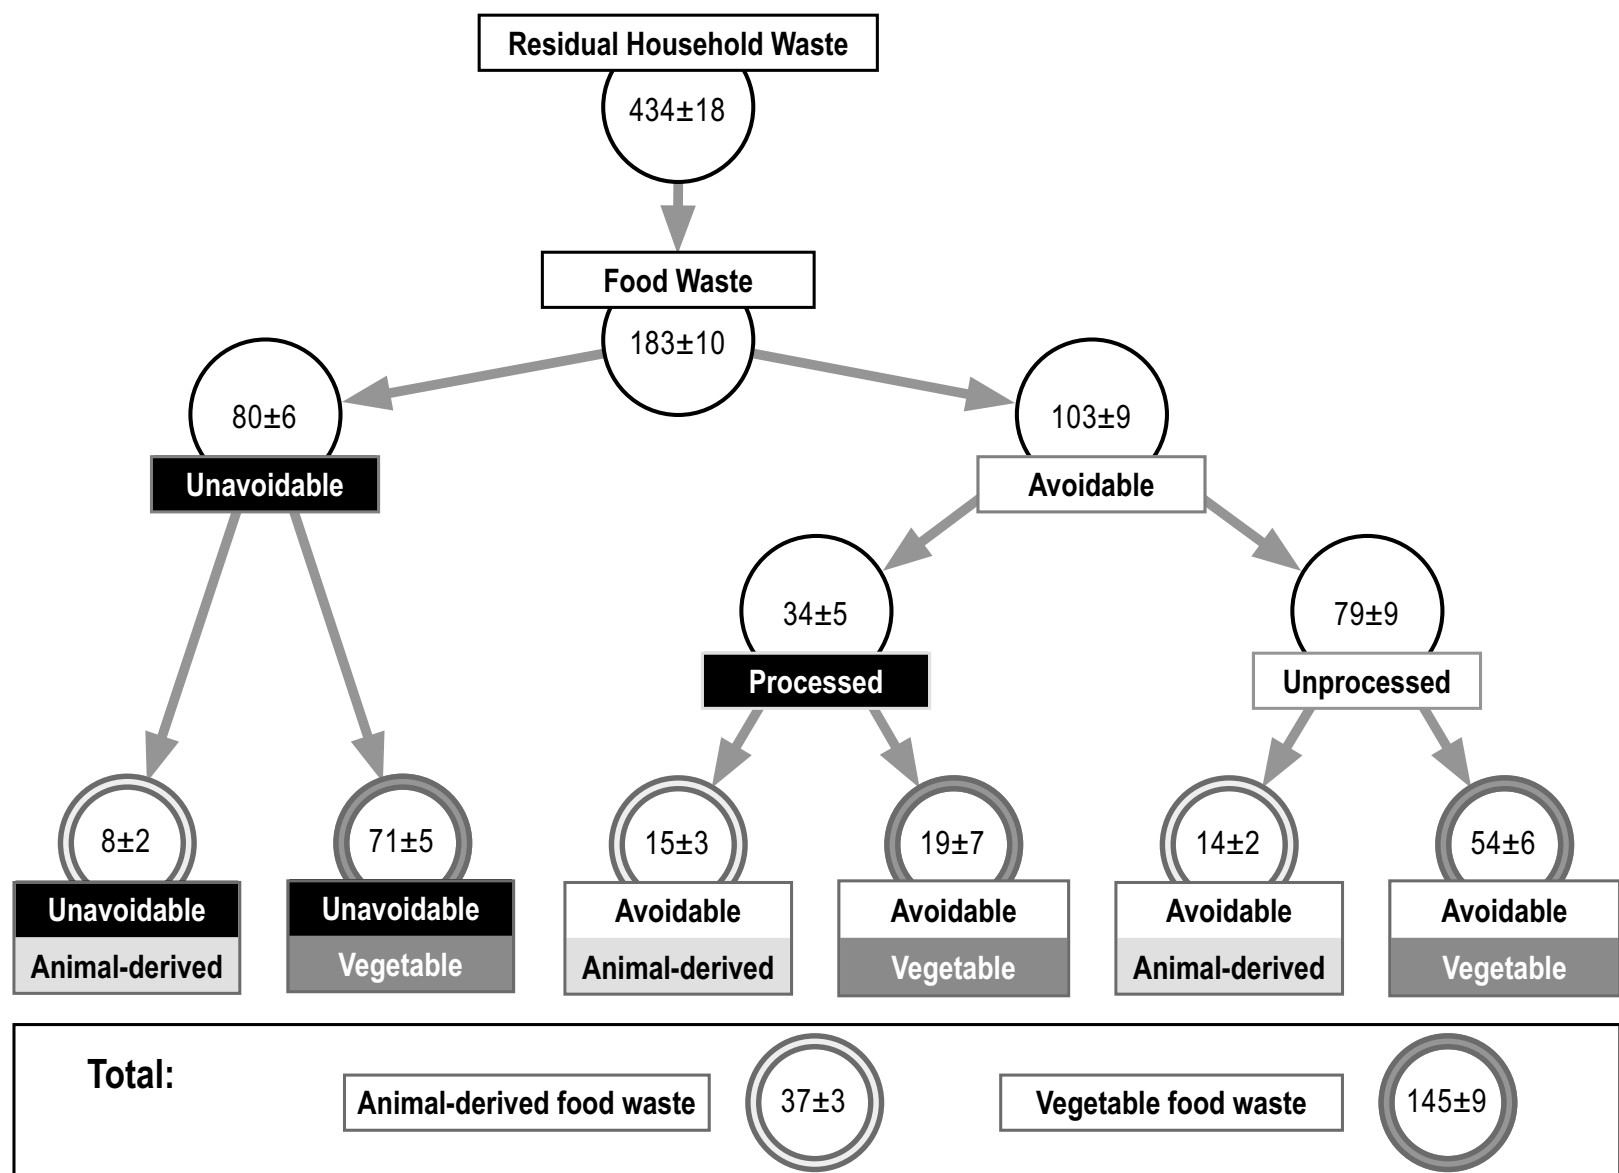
Residual Household Waste
434±18

Food Waste
183±10

80±6
Unavoidable

103±9
Avoidable

34±5
Processed

79±9
Unprocessed

8±2
Unavoidable
Animal-derived

71±5
Unavoidable
Vegetable

15±3
Avoidable
Animal-derived

19±7
Avoidable
Vegetable

14±2
Avoidable
Animal-derived

54±6
Avoidable
Vegetable

Total:
Animal-derived food waste
37±3
Vegetable food waste
145±9